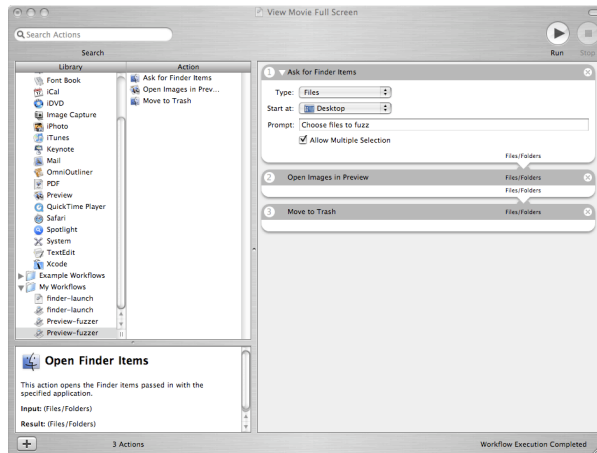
View Movie Full Screen

Search Actions

Search

Run Stop

| Library | Action |
|---|---|
| Font Book | Ask for Finder Items |
| iCal | Open Images in Prev... |
| iDVD | Move to Trash |
| Image Capture | |
| iPhoto | |
| iTunes | |
| Keynote | |
| Mail | |
| OmniOutliner | |
| PDF | |
| Preview | |
| QuickTime Player | |
| Safari | |
| Spotlight | |
| System | |
| TextEdit | |
| Xcode | |
| Example Workflows | |
| My Workflows | |
| finder-launch | |
| finder-launch | |
| Preview-fuzzer | |
| Preview-fuzzer | |

1 Ask for Finder Items

Type: Files

Start at: Desktop

Prompt: Choose files to fuzz

Allow Multiple Selection

Files/Folders

2 Open Images in Preview Files/Folders

Files/Folders

3 Move to Trash Files/Folders

Open Finder Items

This action opens the Finder items passed in with the specified application.

Input: (Files/Folders)

Result: (Files/Folders)

+ 3 Actions

Workflow Execution Completed